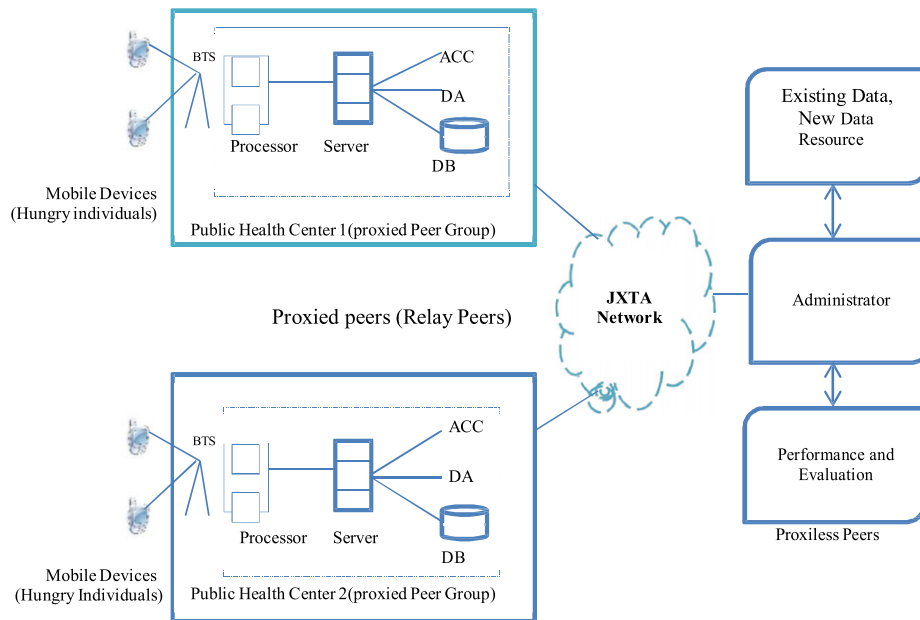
BTS

Processor

Server

ACC

DA

DB

Mobile Devices
(Hungry individuals)

Public Health Center 1(proxied Peer Group)

Proxied peers (Relay Peers)

JXTA
Network

BTS

Processor

Server

ACC

DA

DB

Mobile Devices
(Hungry Individuals)

Public Health Center 2(proxied Peer Group)

Existing Data,
New Data
Resource

Administrator

Performance and
Evaluation

Proxiless Peers